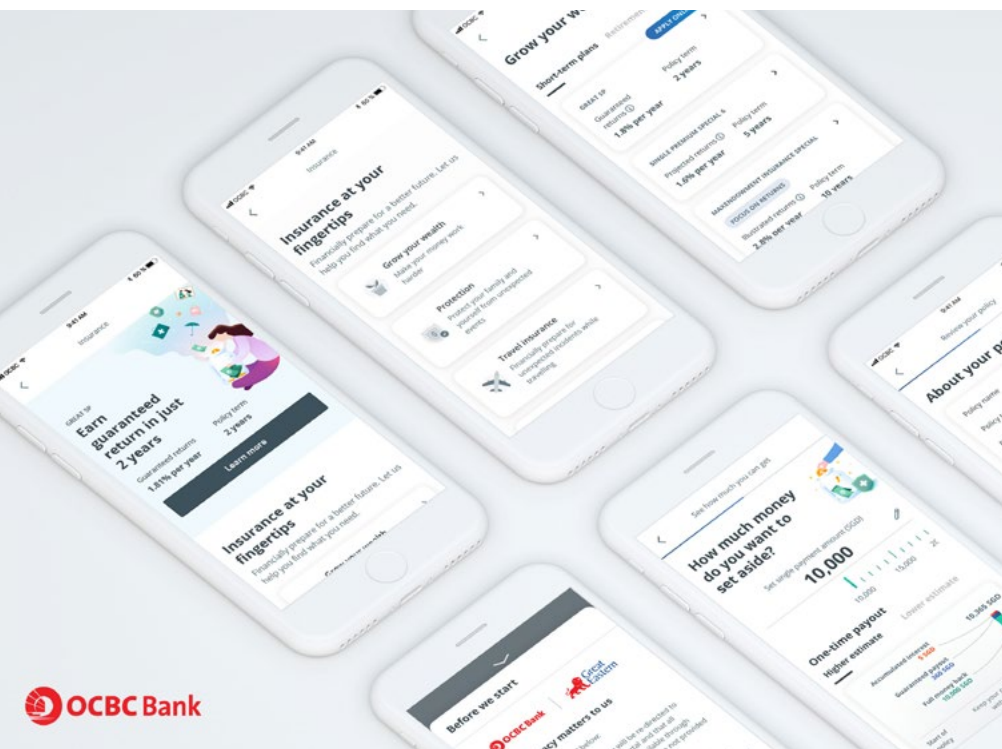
Grow your w
Retirement
APPLY ONLINE
Short-term plans
GREAT SP
Guaranteed returns ⓘ
1.8% per year
Policy term
2 years
SINGLE PREMIUM SPECIAL 6
Projected returns ⓘ
1.6% per year
Policy term
5 years
MAXENDOWMENT INSURANCE SPECIAL
FOCUS ON RETURNS
Illustrated returns ⓘ
2.8% per year
Policy term
10 years

OCBC
9:41 AM
Insurance
Insurance at your fingertips
Financially prepare for a better future. Let us help you find what you need.
Grow your wealth
Make your money work harder
Protection
Protect your family and yourself from unexpected events
Travel insurance
Financially prepare for unexpected incidents while travelling

OCBC
9:41 AM
Insurance
GREAT SP
Earn guaranteed return in just 2 years
Guaranteed returns
1.81% per year
Policy term
2 years
Learn more
Insurance at your fingertips
Financially prepare for a better future. Let us help you find what you need.
Grow your wealth

OCBC
9:41 AM
Review your policy
About your p
Policy name
Policy

See how much you can get
How much money do you want to set aside?
Set single payment amount (SGD)
10,000
15,000
15,000
One-time payout
Higher estimate
Lower estimate
Accumulated interest
5 SGD
Guaranteed payout
365 SGD
Full money back
10,000 SGD
10,365 SGD
Start of policy
Keep your

Before we start
OCBC Bank
Great Eastern
Privacy matters to us
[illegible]

OCBC Bank